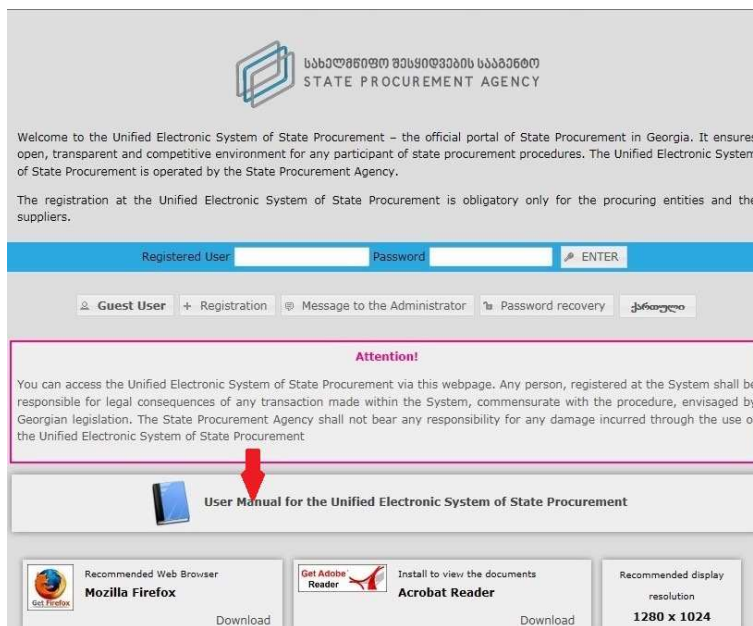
სახელმწიფო შესყიდვების სააგენტო
STATE PROCUREMENT AGENCY

Welcome to the Unified Electronic System of State Procurement – the official portal of State Procurement in Georgia. It ensure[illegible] open, transparent and competitive environment for any participant of state procurement procedures. The Unified Electronic Syster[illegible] of State Procurement is operated by the State Procurement Agency.

The registration at the Unified Electronic System of State Procurement is obligatory only for the procuring entities and th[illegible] suppliers.

Registered User | Password | ENTER

Guest User | + Registration | Message to the Administrator | Password recovery | ქართული

Attention!

You can access the Unified Electronic System of State Procurement via this webpage. Any person, registered at the System shall b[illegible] responsible for legal consequences of any transaction made within the System, commensurate with the procedure, envisaged b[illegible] Georgian legislation. The State Procurement Agency shall not bear any responsibility for any damage incurred through the use o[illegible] the Unified Electronic System of State Procurement

User Manual for the Unified Electronic System of State Procurement

Get Firefox
Recommended Web Browser
Mozilla Firefox
Download

Get Adobe Reader
Install to view the documents
Acrobat Reader
Download

Recommended display resolution
1280 x 1024